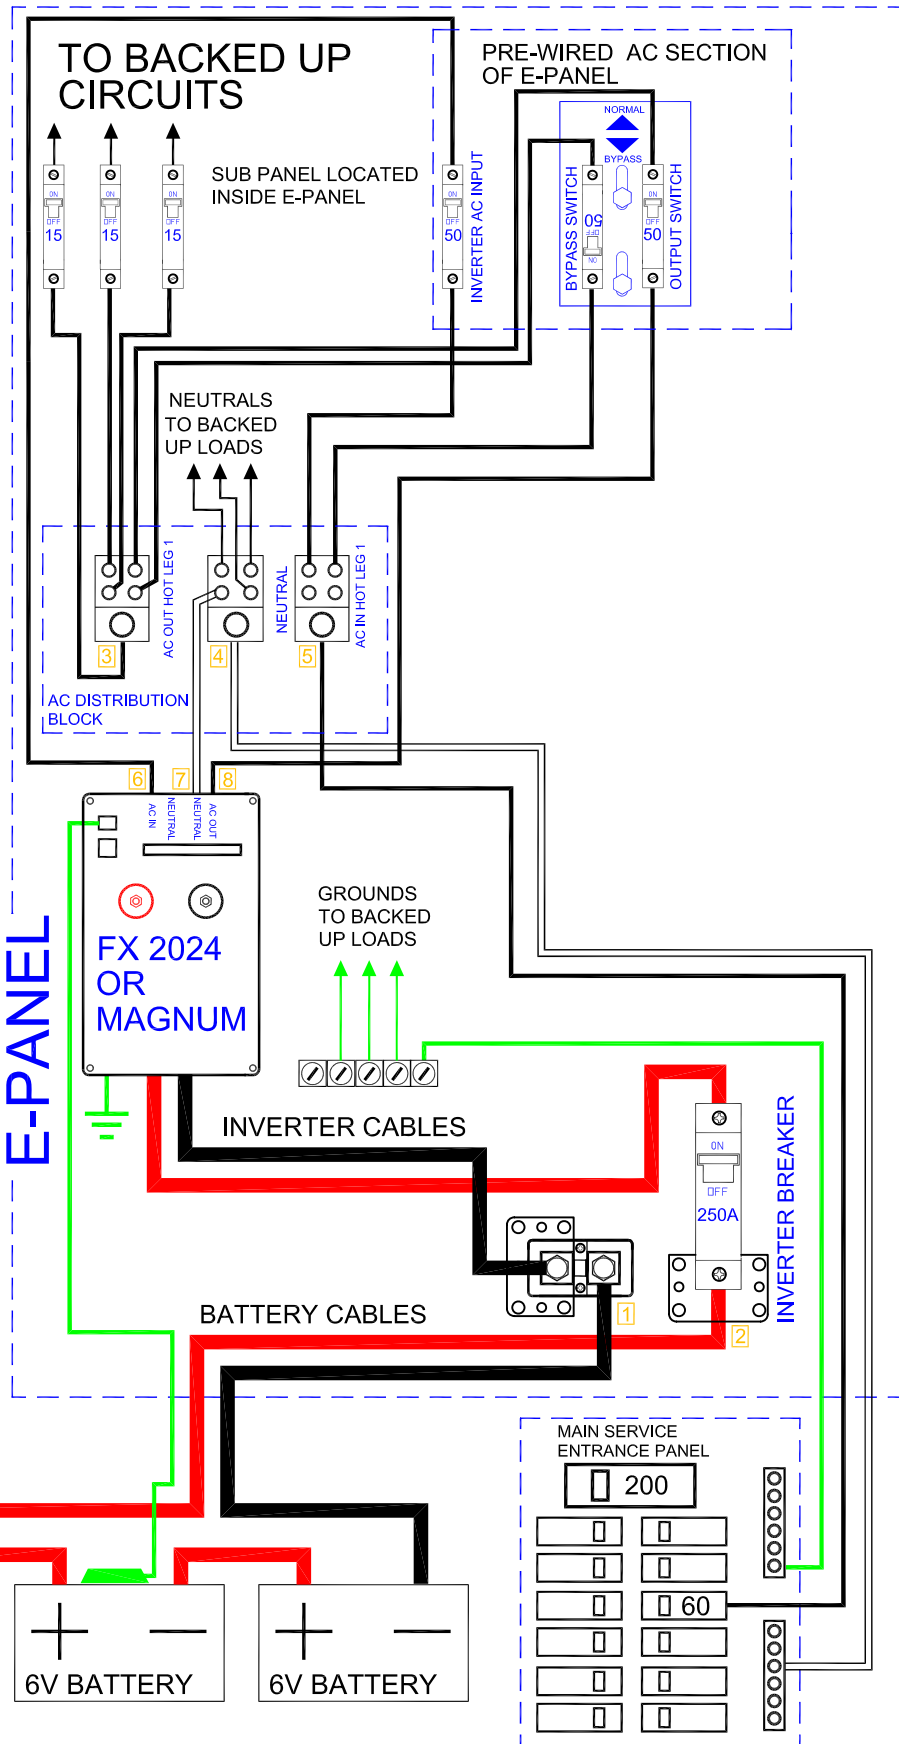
TO BACKED UP CIRCUITS

PRE-WIRED AC SECTION OF E-PANEL

NORMAL
BYPASS

SUB PANEL LOCATED INSIDE E-PANEL

ON
OFF
15

ON
OFF
15

ON
OFF
15

ON
OFF
50

INVERTER AC INPUT

BYPASS SWITCH
50
OUTPUT SWITCH
ON
OFF
50

NEUTRALS TO BACKED UP LOADS

AC OUT HOT LEG 1
NEUTRAL
AC IN HOT LEG 1

3
4
5

AC DISTRIBUTION BLOCK

6
7
8

AC IN
NEUTRAL
NEUTRAL
AC OUT

FX 2024 OR MAGNUM

GROUNDS TO BACKED UP LOADS

E-PANEL

INVERTER CABLES

ON
OFF
250A

INVERTER BREAKER

1
2

BATTERY CABLES

MAIN SERVICE ENTRANCE PANEL

200

60

6V BATTERY
6V BATTERY